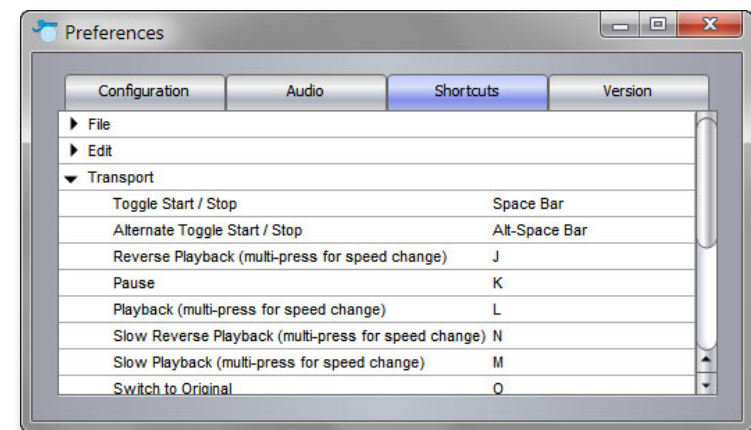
Preferences

Configuration | Audio | Shortcuts | Version

File
Edit
Transport

| | |
|---|---|
| Toggle Start / Stop | Space Bar |
| Alternate Toggle Start / Stop | Alt-Space Bar |
| Reverse Playback (multi-press for speed change) | J |
| Pause | K |
| Playback (multi-press for speed change) | L |
| Slow Reverse Playback (multi-press for speed change) | N |
| Slow Playback (multi-press for speed change) | M |
| Switch to Original | O |